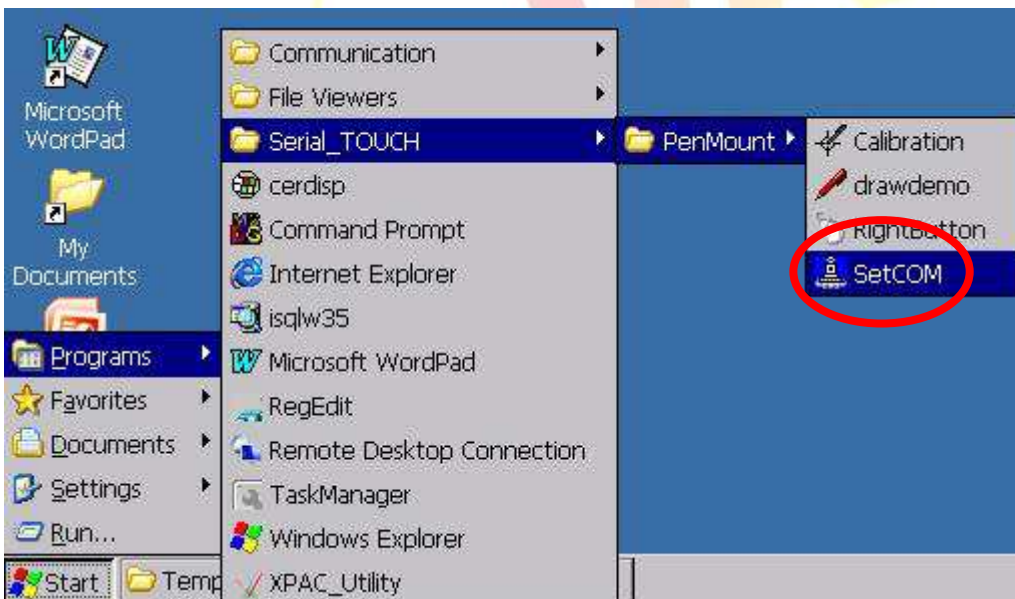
Microsoft WordPad

My Documents

Programs
Favorites
Documents
Settings
Run...

Communication
File Viewers
Serial_TOUCH
cerdisp
Command Prompt
Internet Explorer
isqlw35
Microsoft WordPad
RegEdit
Remote Desktop Connection
TaskManager
Windows Explorer
XPAC_Utility

PenMount

Calibration
drawdemo
RightButton
SetCOM

Start
Temp